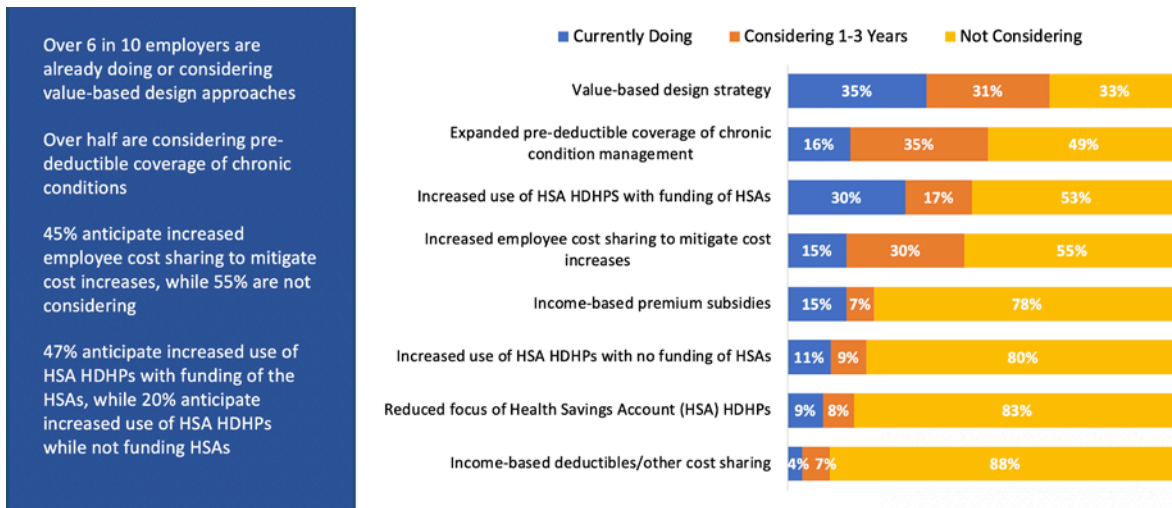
Over 6 in 10 employers are already doing or considering value-based design approaches

Over half are considering pre-deductible coverage of chronic conditions

45% anticipate increased employee cost sharing to mitigate cost increases, while 55% are not considering

47% anticipate increased use of HSA HDHPs with funding of the HSAs, while 20% anticipate increased use of HSA HDHPs while not funding HSAs

Currently Doing Considering 1-3 Years Not Considering

| | Currently Doing | Considering 1-3 Years | Not Considering |
|---|---|---|---|
| Value-based design strategy | 35% | 31% | 33% |
| Expanded pre-deductible coverage of chronic condition management | 16% | 35% | 49% |
| Increased use of HSA HDHPS with funding of HSAs | 30% | 17% | 53% |
| Increased employee cost sharing to mitigate cost increases | 15% | 30% | 55% |
| Income-based premium subsidies | 15% | 7% | 78% |
| Increased use of HSA HDHPs with no funding of HSAs | 11% | 9% | 80% |
| Reduced focus of Health Savings Account (HSA) HDHPs | 9% | 8% | 83% |
| Income-based deductibles/other cost sharing | 4% | 7% | 88% |